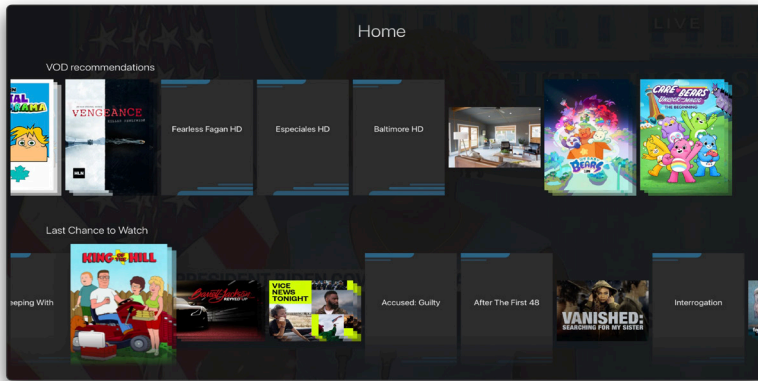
Home

LIVE

VOD recommendations

VENGEANCE

Fearless Fagan HD

Especiales HD

Baltimore HD

CARE BEARS

BEARS

Last Chance to Watch

eeping With

KING OF THE HILL

VICE NEWS TONIGHT

Accused: Guilty

After The First 48

VANISHED: SEARCHING FOR MY SISTER

Interrogation